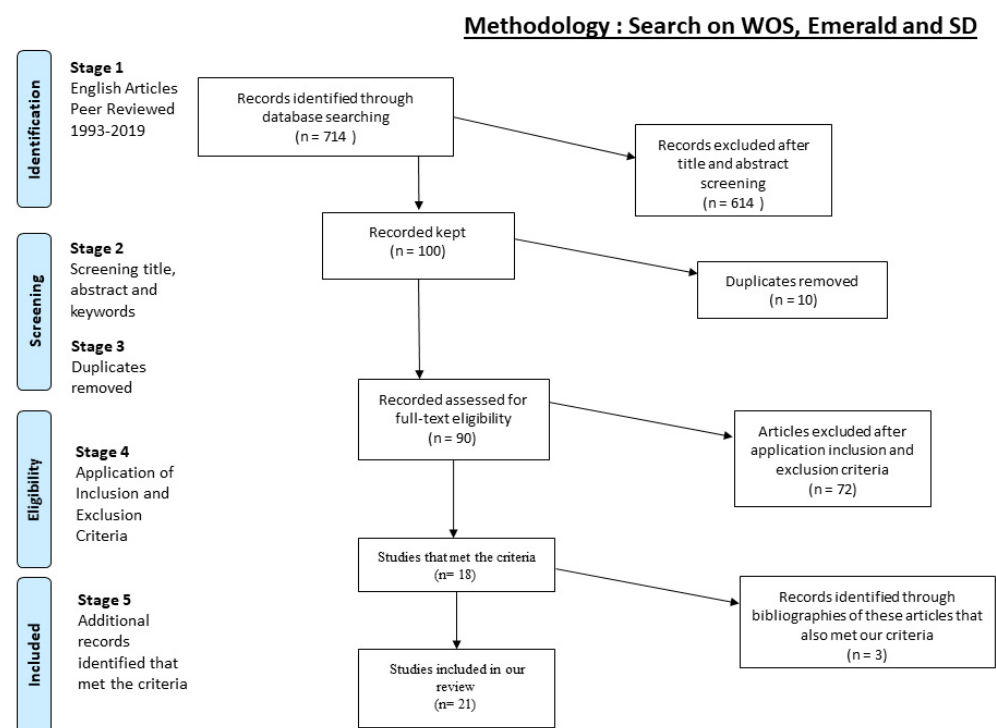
Methodology : Search on WOS, Emerald and SD

Identification

Stage 1
English Articles Peer Reviewed 1993-2019

Records identified through database searching
(n = 714 )

Records excluded after title and abstract screening
(n = 614 )

Screening

Stage 2
Screening title, abstract and keywords

Stage 3
Duplicates removed

Recorded kept
(n = 100)

Duplicates removed
(n = 10)

Eligibility

Stage 4
Application of Inclusion and Exclusion Criteria

Recorded assessed for full-text eligibility
(n = 90)

Articles excluded after application inclusion and exclusion criteria
(n = 72)

Included

Stage 5
Additional records identified that met the criteria

Studies that met the criteria
(n= 18)

Records identified through bibliographies of these articles that also met our criteria
(n = 3)

Studies included in our review
(n= 21)